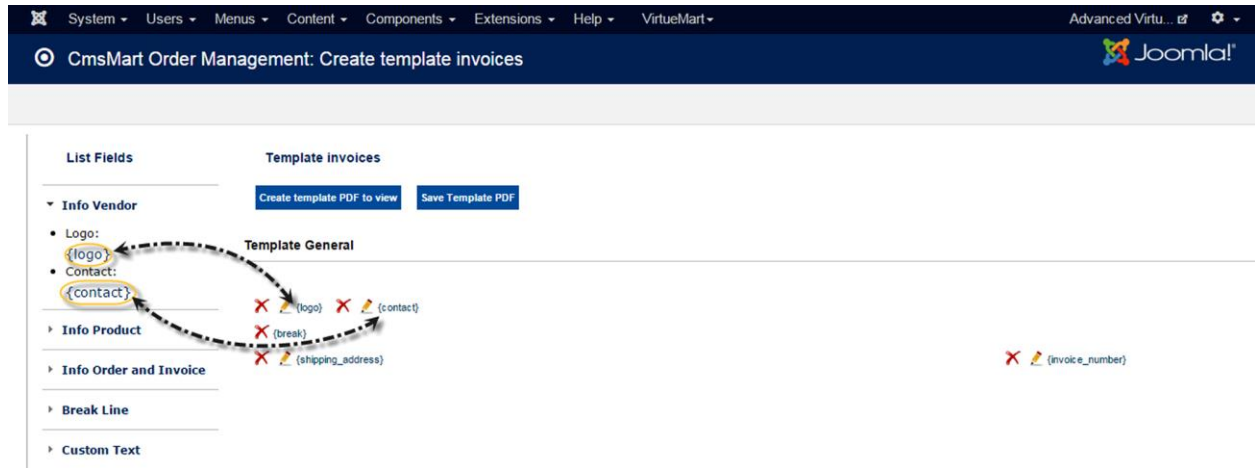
System ▾ Users ▾ Menus ▾ Content ▾ Components ▾ Extensions ▾ Help ▾ VirtueMart ▾

Advanced Virtu...

CmsMart Order Management: Create template invoices

Joomla!

List Fields

Info Vendor

- Logo: {logo}
- Contact: {contact}

Info Product

Info Order and Invoice

Break Line

Custom Text

Template invoices

Create template PDF to view

Save Template PDF

Template General

{logo} {contact}

{break}

{shipping_address}

{invoice_number}